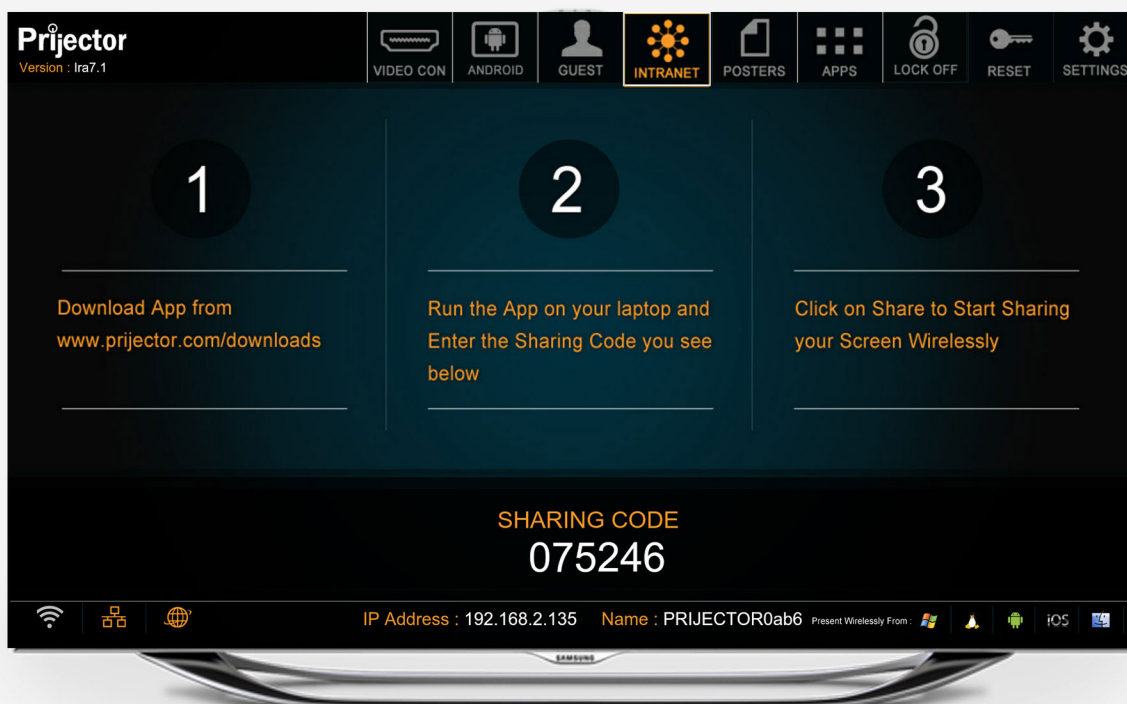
Prijector
Version : Ira7.1

VIDEO CON
ANDROID
GUEST
INTRANET
POSTERS
APPS
LOCK OFF
RESET
SETTINGS

1

Download App from www.prijector.com/downloads

2

Run the App on your laptop and Enter the Sharing Code you see below

3

Click on Share to Start Sharing your Screen Wirelessly

SHARING CODE
075246

IP Address : 192.168.2.135 Name : PRIJECTOR0ab6 Present Wirelessly From : iOS

SAMSUNG